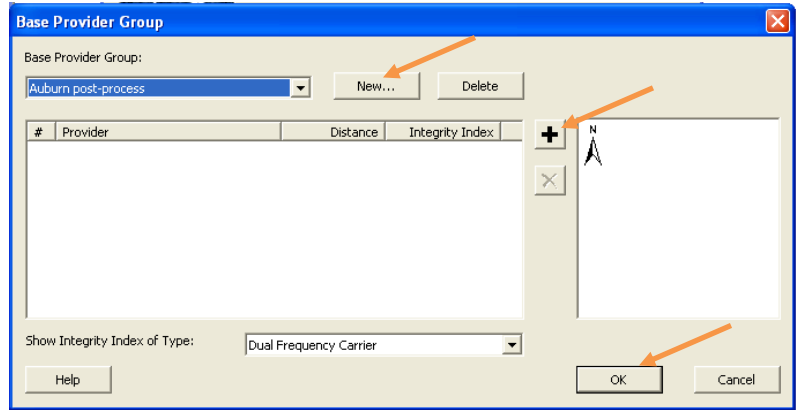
Base Provider Group

Base Provider Group:

Auburn post-process

New...

Delete

| # | Provider | Distance | Integrity Index |
|---|---|---|---|

N

Show Integrity Index of Type:

Dual Frequency Carrier

Help

OK

Cancel